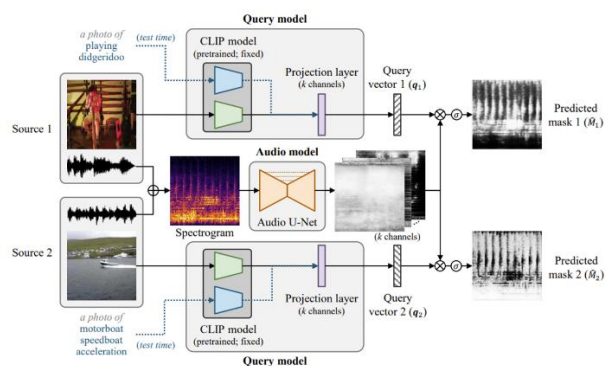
Query model

a photo of playing didgeridoo

(test time)

CLIP model (pretrained; fixed)

Projection layer ($k$ channels)

Query vector 1 ($\boldsymbol{q}_1$)

Predicted mask 1 ($\hat{M}_1$)

Source 1

Audio model

Spectrogram

Audio U-Net

($k$ channels)

Source 2

Predicted mask 2 ($\hat{M}_2$)

a photo of motorboat speedboat acceleration

(test time)

CLIP model (pretrained; fixed)

Projection layer ($k$ channels)

Query vector 2 ($\boldsymbol{q}_2$)

Query model